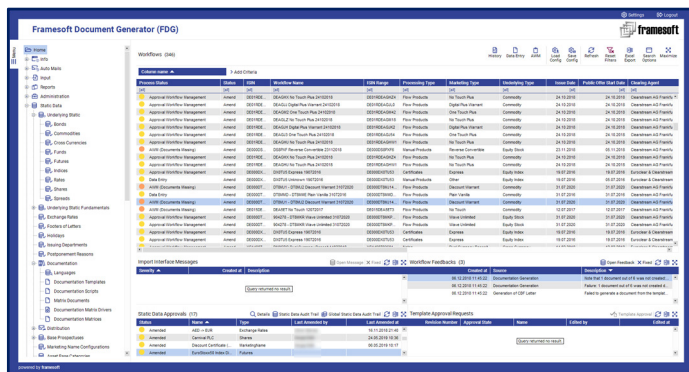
Framesoft Document Generator (FDG)

Settings Logout

framesoft

Menu

Home
Info
Auto Mails
Input
Reports
Administration
Static Data
Underlying Static
Bonds
Commodities
Cross Currencies
Funds
Futures
Indices
Rates
Shares
Spreads
Underlying Static Fundamentals
Exchange Rates
Footers of Letters
Holidays
Issuing Departments
Postponement Reasons
Documentation
Languages
Documentation Templates
Documentation Scripts
Matrix Documents
Documentation Matrix Drivers
Documentation Matrices
Distribution
Base Prospectuses
Marketing Name Configurations

Workflows (346)

History Data Entry Alt New Load Config Save Config Refresh Reset Filters Excel Export Search Options Maximize

Column name + Add Criteria

| Process Status | Action | ISIN | Workflow Name | ISIN Range | Processing Type | Marketing Type | Underlying Type | Issue Date | Public Offer Start Date | Clearing Agent |
|---|---|---|---|---|---|---|---|---|---|---|
| Approval Workflow Management | Amend | DE01RDE... | DEAGXX No Touch Plus 24102018 | DE01RDEAGXX | Flow Products | No Touch Plus | Commodity | 24.10.2018 | 24.10.2018 | Clearstream AG Frankfu |
| Approval Workflow Management | Amend | DE01RDE... | DEAGLU Digital Plus Warrant 24102018 | DE01RDEAGLU | Flow Products | Digital Plus Warrant | Commodity | 24.10.2018 | 24.10.2018 | Clearstream AG Frankfu |
| Approval Workflow Management | Amend | DE01RDE... | DEAGXX One Touch Plus 24102018 | DE01RDEAGXX | Flow Products | One Touch Plus | Commodity | 24.10.2018 | 24.10.2018 | Clearstream AG Frankfu |
| Approval Workflow Management | Amend | DE01RDE... | DEAGLZ No Touch Plus 24102018 | DE01RDEAGLZ | Flow Products | No Touch Plus | Commodity | 24.10.2018 | 24.10.2018 | Clearstream AG Frankfu |
| Approval Workflow Management | Amend | DE01RDE... | DEAGX Digital Plus Warrant 24102018 | DE01RDEAGX | Flow Products | Digital Plus Warrant | Commodity | 24.10.2018 | 24.10.2018 | Clearstream AG Frankfu |
| Approval Workflow Management | Amend | DE01RDE... | DEAGXX One Touch Plus 24102018 | DE01RDEAGXX | Flow Products | One Touch Plus | Commodity | 24.10.2018 | 24.10.2018 | Clearstream AG Frankfu |
| Approval Workflow Management | Amend | DE01RDE... | DEAGXX No Touch Plus 24102018 | DE01RDEAGXX | Flow Products | No Touch Plus | Commodity | 24.10.2018 | 24.10.2018 | Clearstream AG Frankfu |
| AWM (Documents Missing) | Amend | DE000... | DISTXX Express 1907201X | DE000DT... | Certificates | Express | Equity Index | 19.07.2018 | 19.07.2018 | Euroclear & Clearstream |
| Approval Workflow Management | Amend | DE000... | DEAGXX No Touch Plus 24102018 | DE01RDEAGXX | Flow Products | No Touch Plus | Commodity | 24.10.2018 | 24.10.2018 | Clearstream AG Frankfu |
| Approval Workflow Management | Amend | DE000... | DEAGXX No Touch Plus 24102018 | DE01RDEAGXX | Flow Products | No Touch Plus | Commodity | 24.10.2018 | 24.10.2018 | Clearstream AG Frankfu |
| AWM (Documents Missing) | Amend | DE000... | DISTXX Express 19072018 | DE000DT... | Certificates | Express | Equity Index | 19.07.2018 | 19.07.2018 | Euroclear & Clearstream |
| AWM (Documents Missing) | Amend | DE000... | DTBWX1 - DTBWJ2 Discount Warrant 31072020 | DE000DTBW... | Flow Products | Discount Warrant | Commodity | 31.07.2020 | 31.07.2020 | Clearstream AG Frankfu |
| Data Entry | Amend | DE000... | DTBWX0 - DTBWJ2 Plain Vanilla 31072020 | DE000DTBW... | Flow Products | Plain Vanilla | Commodity | 31.07.2020 | 31.07.2020 | Clearstream AG Frankfu |
| AWM (Documents Missing) | Amend | DE000... | DTBWX1 - DTBWJ2 Discount Warrant 31072020 | DE000DTBW... | Flow Products | Discount Warrant | Commodity | 31.07.2020 | 31.07.2020 | Clearstream AG Frankfu |
| Approval Workflow Management | Amend | DE000... | DEAWT No Touch 10072017 | DE01DEAWT | Flow Products | No Touch | Commodity | 12.07.2017 | 12.07.2017 | Clearstream AG Frankfu |
| Approval Workflow Management | Amend | DE000... | 904270 - DTBWX Wave Unlimited 31072020 | DE000DTBW... | Flow Products | Wave Unlimited | Equity Stock | 31.07.2020 | 31.07.2020 | Clearstream AG Frankfu |
| Approval Workflow Management | Amend | DE000... | 904270 - DTBWX Wave Unlimited 31072020 | DE000DTBW... | Flow Products | Wave Unlimited | Equity Stock | 31.07.2020 | 31.07.2020 | Clearstream AG Frankfu |
| Approval Workflow Management | Amend | DE000... | DISTXX Express 19072018 | DE000DT... | Certificates | Express | Equity Index | 19.07.2018 | 19.07.2018 | Euroclear & Clearstream |
| Approval Workflow Management | Amend | DE000... | DISTXX Express 19072018 | DE000DT... | Certificates | Express | Equity Index | 19.07.2018 | 19.07.2018 | Euroclear & Clearstream |

Import Interface Messages Open Message
| Severity | Created at | Description |
|---|---|---|
Query returned no result

Workflow Feedbacks (3) Open Feedback Fixed
| Created at | Source | Description |
|---|---|---|
| 06.12.2018 11:40:22 | Documentation Generation | Note that 1 document out of 8 was not created |
| 06.12.2018 11:40:22 | Documentation Generation | Failure: 1 document out of 8 was not created |
| 06.12.2018 11:40:22 | Generation of CBF Letter | Failed to generate a document from the template |

Static Data Approvals (17) Details Static Data Audit Trail Global Static Data Audit Trail
| Status | Name | Type | Last Amended by | Last Amended at |
|---|---|---|---|---|
| Amended | ABC -> EUR | Exchange Rates | | 19.11.2018 10:17 |
| Amended | Central PLC | Shares | | 24.09.2018 19:38 |
| Amended | Discount Certificate | Documentation | | 24.09.2018 19:19 |
| Amended | EuroStoxx50 Index Di... | Futures | | |

Template Approval Requests Template Approval
| Revision Number | Approval State | Name | Edited by | Edited at |
|---|---|---|---|---|
Query returned no result

powered by framesoft